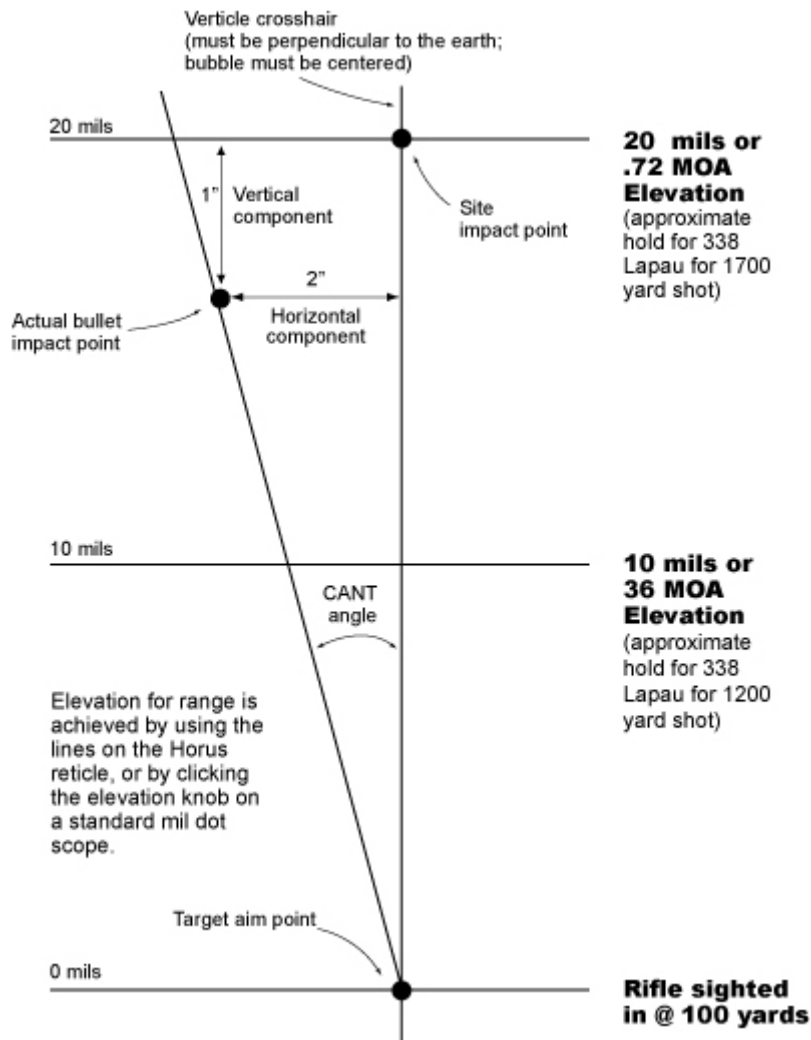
Verticle crosshair
(must be perpendicular to the earth; bubble must be centered)

20 mils

20 mils or .72 MOA Elevation
(approximate hold for 338 Lapau for 1700 yard shot)

1"

Vertical component

Site impact point

2"

Actual bullet impact point

Horizontal component

10 mils

10 mils or 36 MOA Elevation
(approximate hold for 338 Lapau for 1200 yard shot)

CANT angle

Elevation for range is achieved by using the lines on the Horus reticle, or by clicking the elevation knob on a standard mil dot scope.

Target aim point

0 mils

Rifle sighted in @ 100 yards